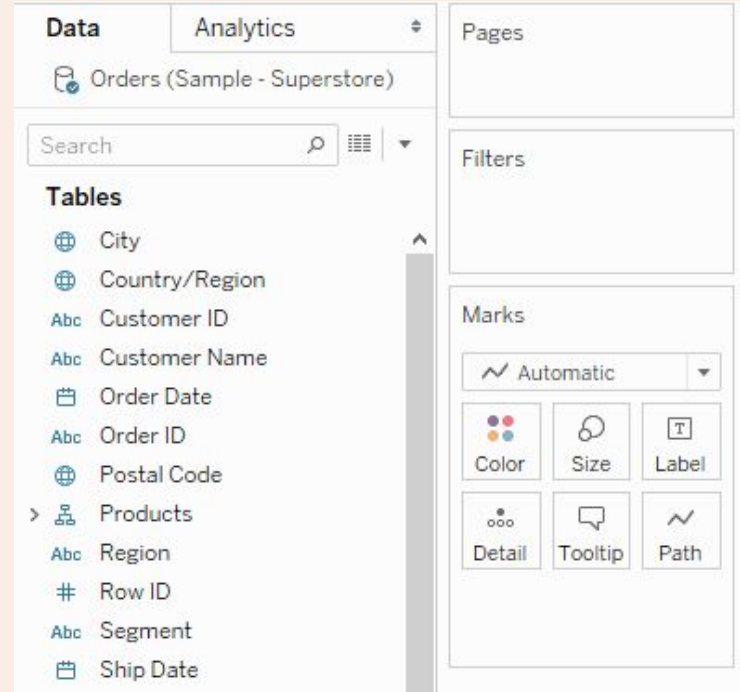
Data
Analytics

Orders (Sample - Superstore)

Search

Tables

City
Country/Region
Abc Customer ID
Abc Customer Name
Order Date
Abc Order ID
Postal Code
Products
Abc Region
# Row ID
Abc Segment
Ship Date

Pages

Filters

Marks

Automatic

Color
Size
Label
Detail
Tooltip
Path